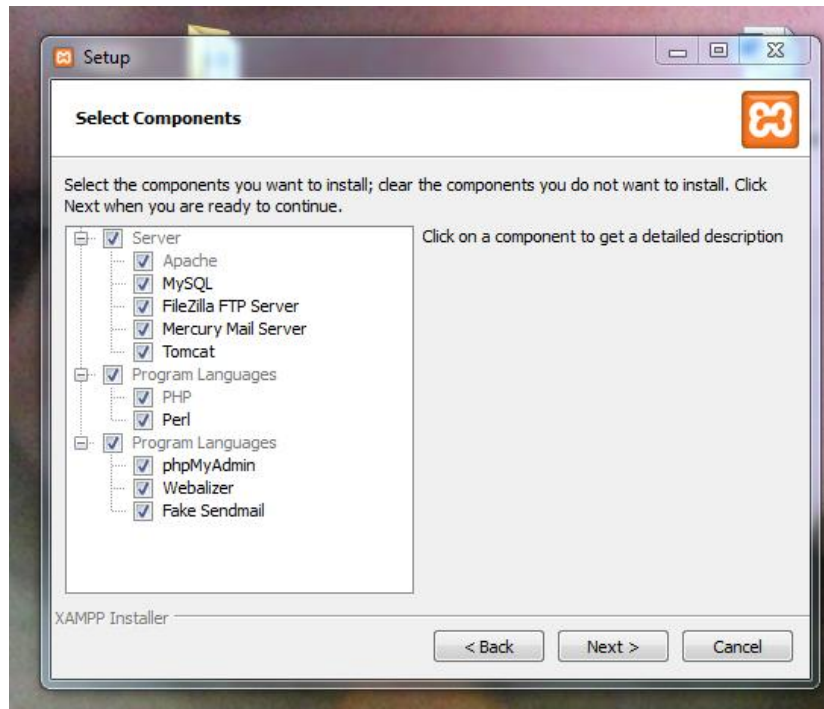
Setup

Select Components

Select the components you want to install; clear the components you do not want to install. Click Next when you are ready to continue.

Server
Apache
MySQL
FileZilla FTP Server
Mercury Mail Server
Tomcat
Program Languages
PHP
Perl
Program Languages
phpMyAdmin
Webalizer
Fake Sendmail

Click on a component to get a detailed description

XAMPP Installer

< Back
Next >
Cancel